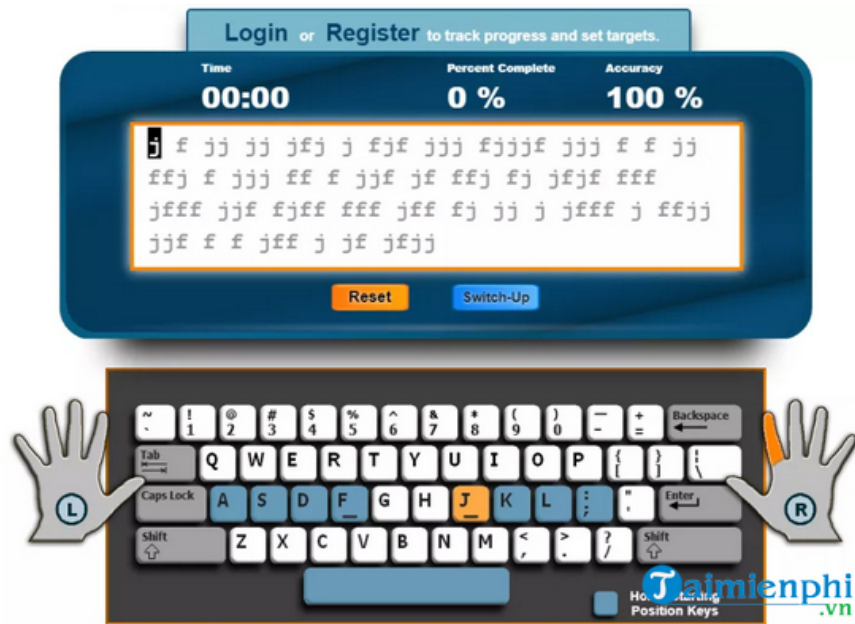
Login or Register to track progress and set targets.

Time
00:00

Percent Complete
0 %

Accuracy
100 %

j f jj jj jfj j fjf jjj fjjjf jjj f f jj ffj f jjj ff f jjf jf ffj fj jfjf fff jfff jjf fjff fff jff fj jj j jfff j ffjj jjf f f jff j jf jfjj

Reset
Switch-Up

~ ` ! 1 @ 2 # 3 $ 4 % 5 ^ 6 & 7 * 8 ( 9 ) 0 _ - + = Backspace
Tab Q W E R T Y U I O P { [ } ] | \
Caps Lock A S D F G H J K L : ; " ' Enter
Shift Z X C V B N M < , > . ? / Shift

L
R

Ho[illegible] Position Keys

Taimienphi
.vn